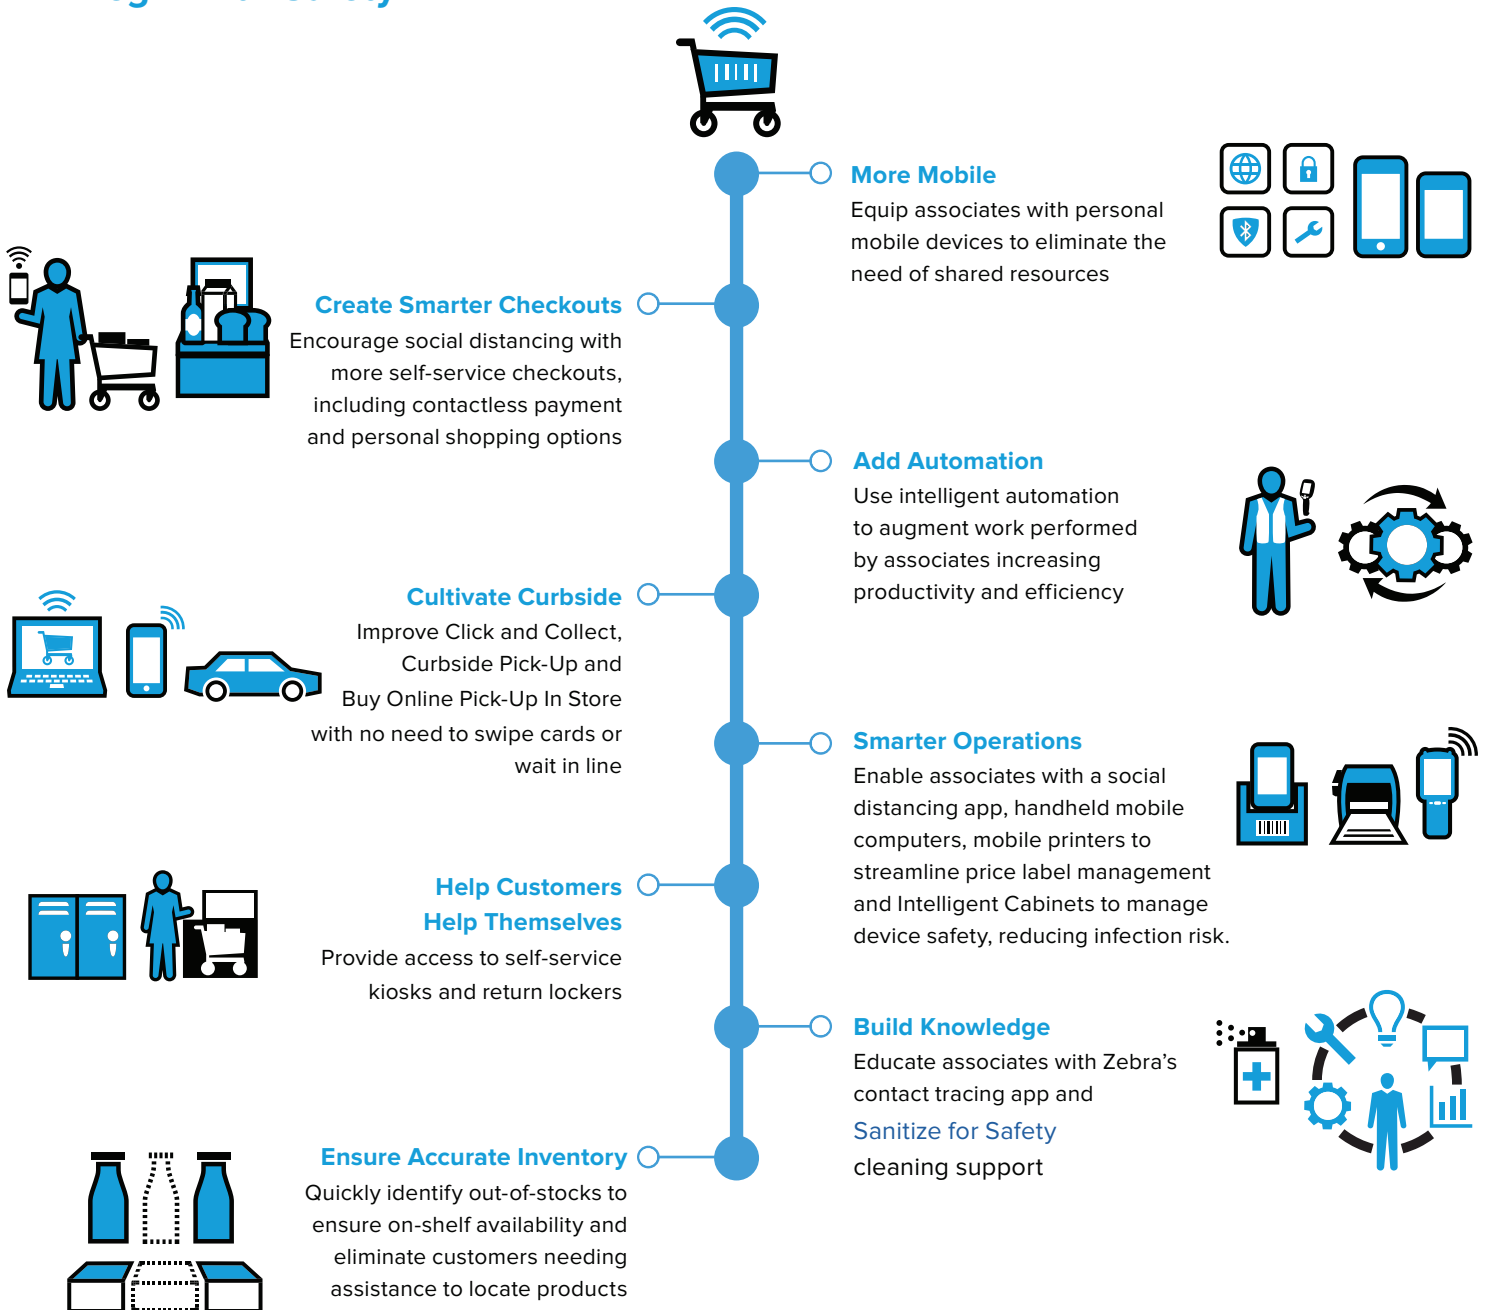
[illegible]

More Mobile
Equip associates with personal mobile devices to eliminate the need of shared resources

Create Smarter Checkouts
Encourage social distancing with more self-service checkouts, including contactless payment and personal shopping options

Add Automation
Use intelligent automation to augment work performed by associates increasing productivity and efficiency

Cultivate Curbside
Improve Click and Collect, Curbside Pick-Up and Buy Online Pick-Up In Store with no need to swipe cards or wait in line

Smarter Operations
Enable associates with a social distancing app, handheld mobile computers, mobile printers to streamline price label management and Intelligent Cabinets to manage device safety, reducing infection risk.

Help Customers Help Themselves
Provide access to self-service kiosks and return lockers

Build Knowledge
Educate associates with Zebra's contact tracing app and Sanitize for Safety cleaning support

Ensure Accurate Inventory
Quickly identify out-of-stocks to ensure on-shelf availability and eliminate customers needing assistance to locate products